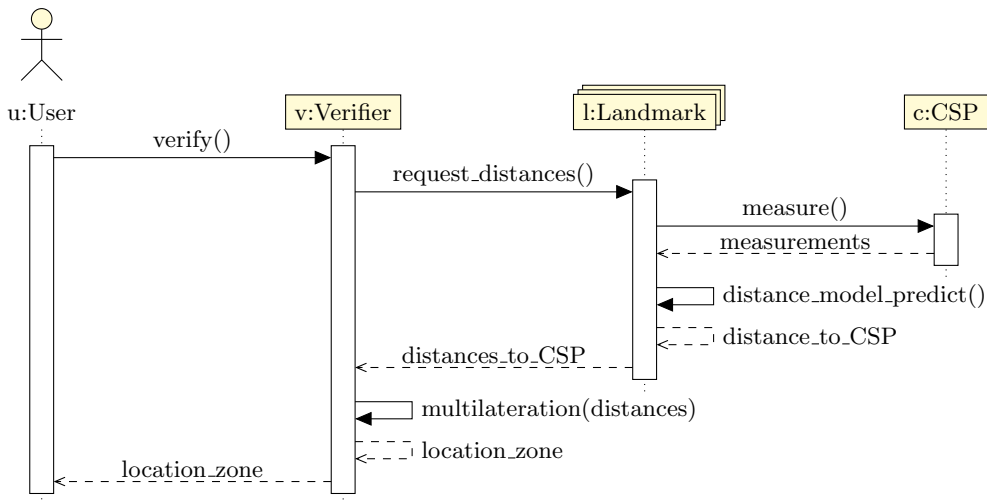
u:User

v:Verifier

l:Landmark

c:CSP

verify()

request_distances()

measure()

measurements

distance_model_predict()

distance_to_CSP

distances_to_CSP

multilateration(distances)

location_zone

location_zone